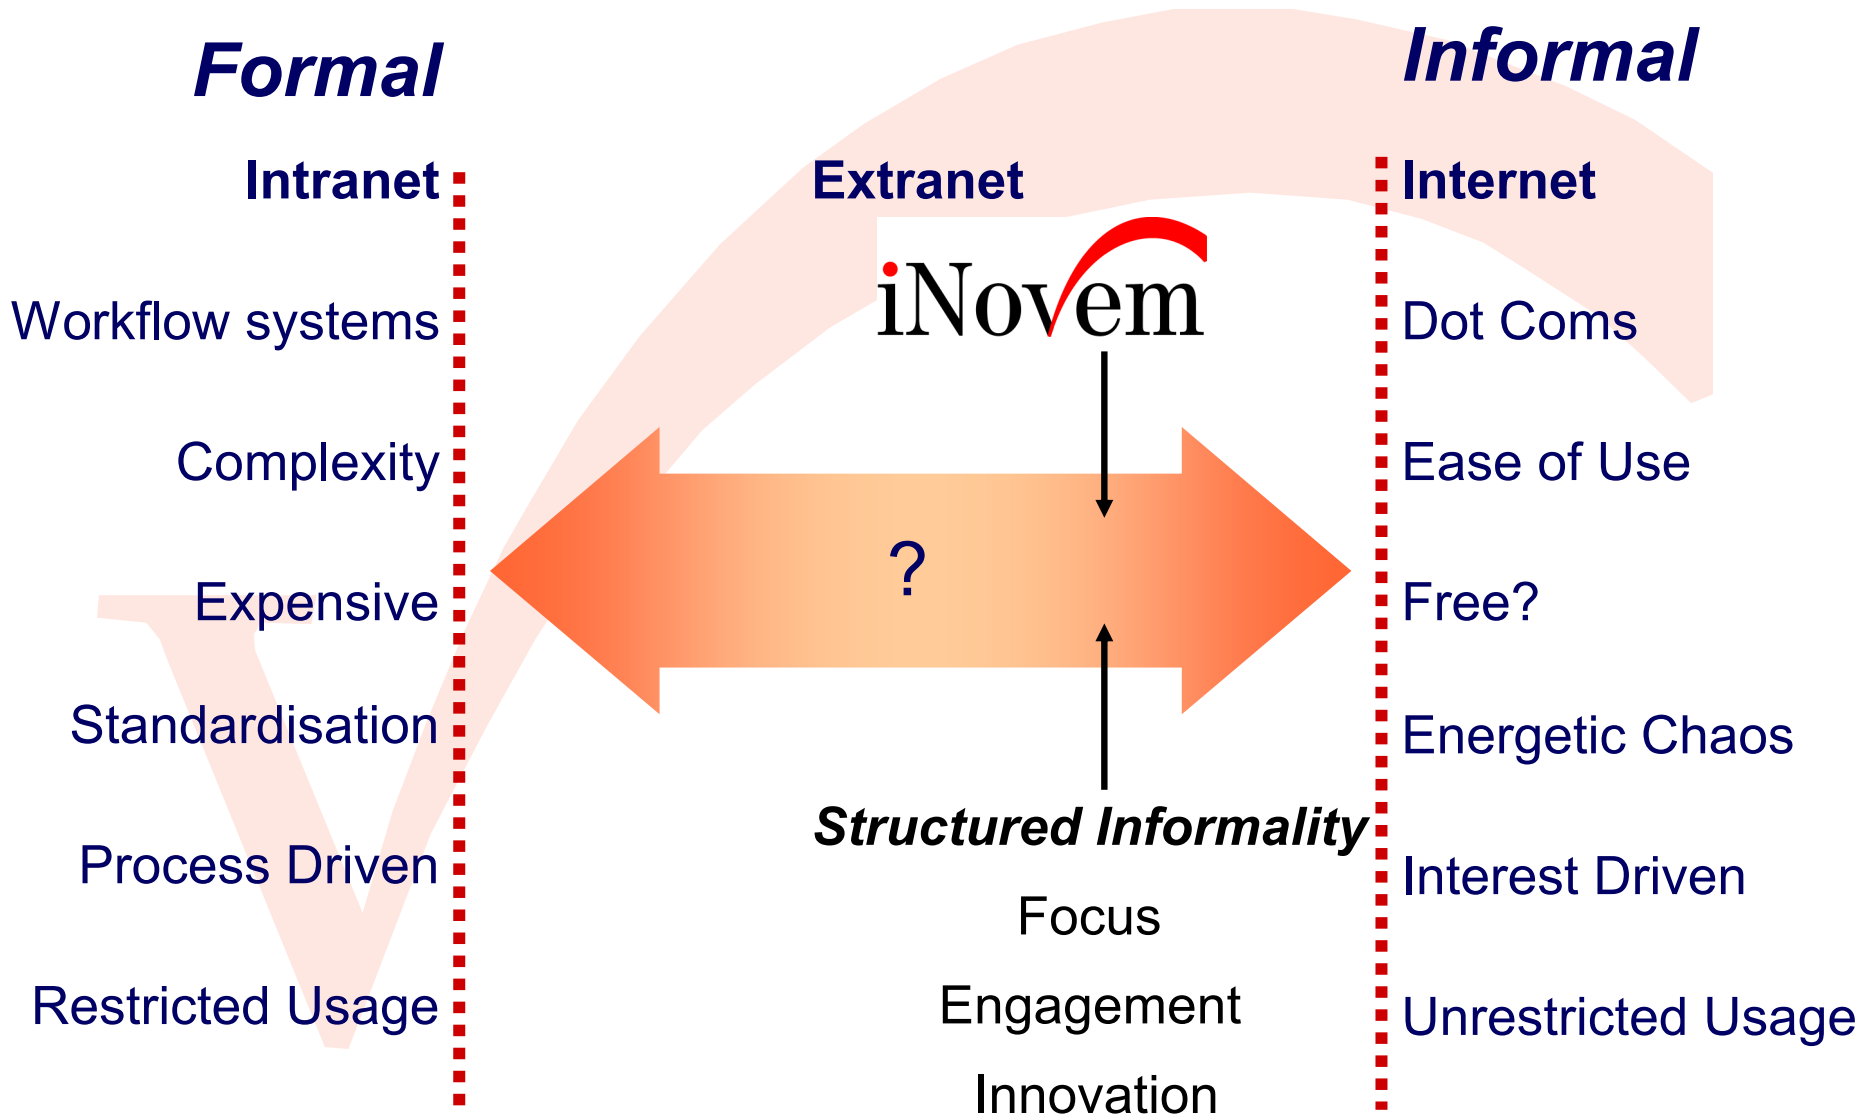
Formal

Informal

Intranet

Extranet

Internet

iNovem

Workflow systems

Dot Coms

Complexity

Ease of Use

?

Expensive

Free?

Standardisation

Energetic Chaos

Process Driven

Structured Informality

Interest Driven

Focus

Restricted Usage

Engagement

Unrestricted Usage

Innovation